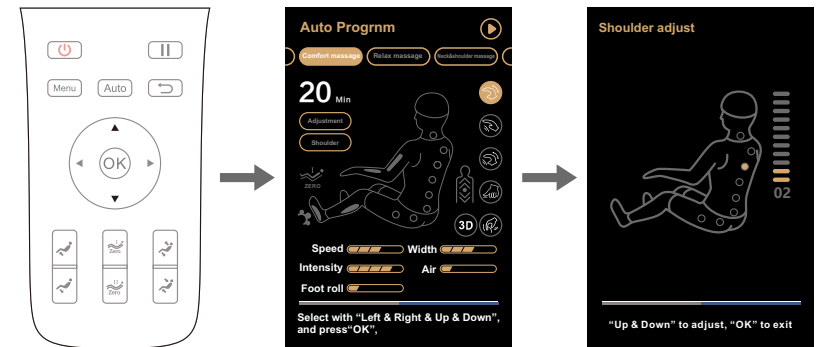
Menu
Auto
OK
Zero
Zero

Auto Progrnm
Comfort massage
Relax massage
Neck&shoulder massage
20 Min
Adjustment
Shoulder
ZERO
3D
Speed
Width
Intensity
Air
Foot roll
Select with "Left & Right & Up & Down", and press"OK",

Shoulder adjust
02
"Up & Down" to adjust, "OK" to exit